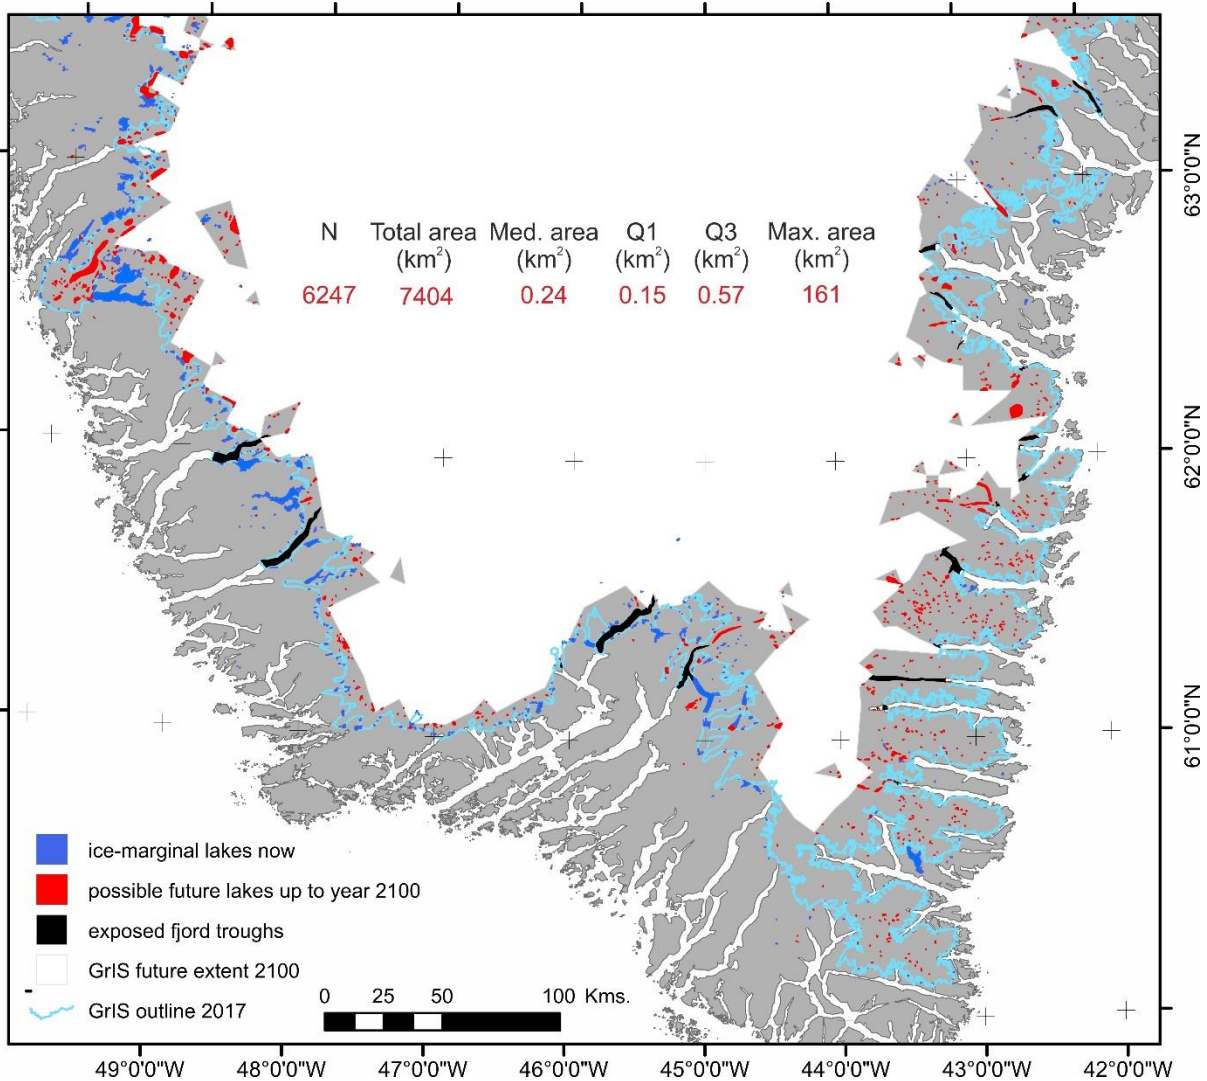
| N | Total area (km$^2$) | Med. area (km$^2$) | Q1 (km$^2$) | Q3 (km$^2$) | Max. area (km$^2$) |
|---|---|---|---|---|---|
| 6247 | 7404 | 0.24 | 0.15 | 0.57 | 161 |

63°0'0"N

62°0'0"N

61°0'0"N

ice-marginal lakes now

possible future lakes up to year 2100

exposed fjord troughs

GrIS future extent 2100

GrIS outline 2017

0 25 50 100 Kms.

49°0'0"W 48°0'0"W 47°0'0"W 46°0'0"W 45°0'0"W 44°0'0"W 43°0'0"W 42°0'0"W